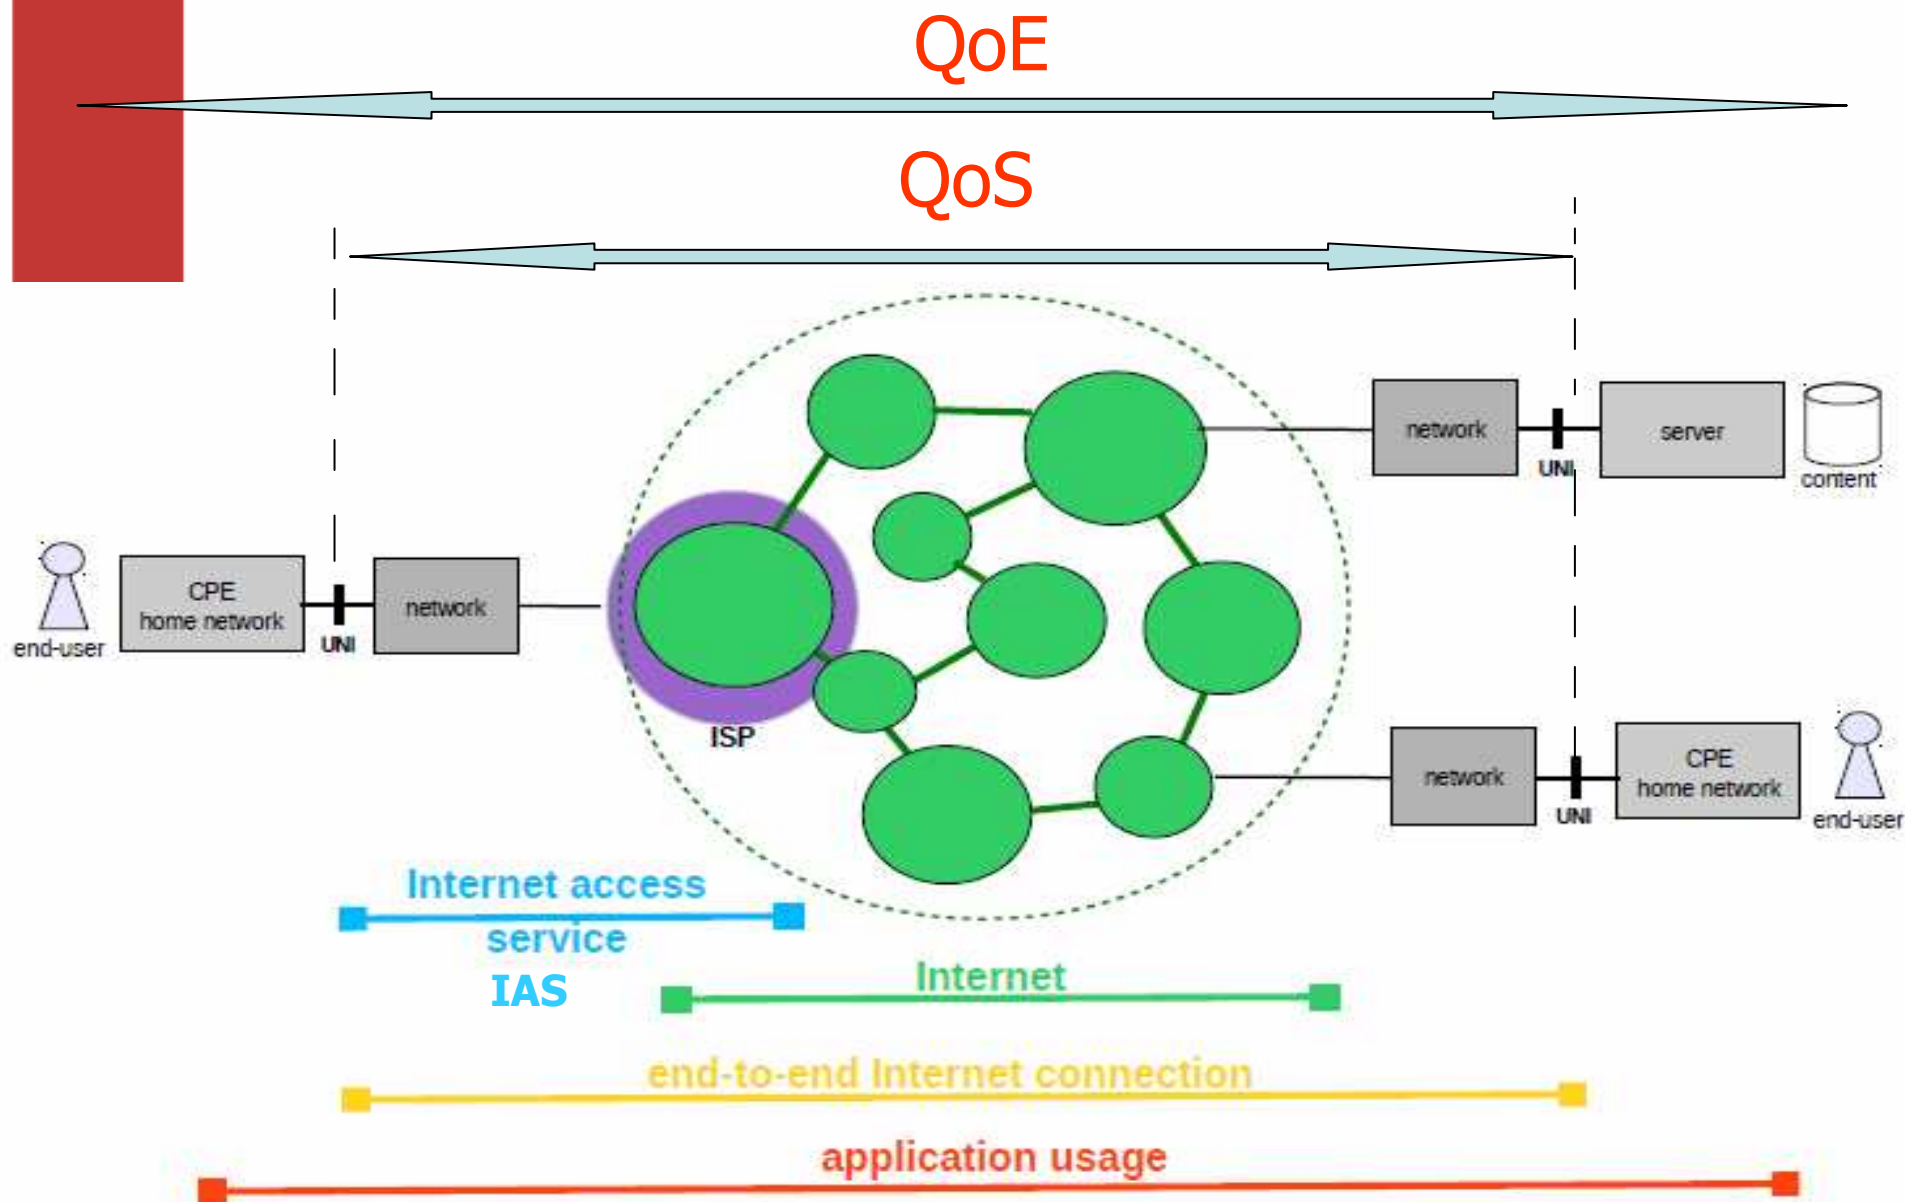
QoE

QoS

network

UNI

server

content

end-user

CPE
home network

UNI

network

ISP

network

UNI

CPE
home network

end-user

Internet access service

IAS

Internet

end-to-end Internet connection

application usage